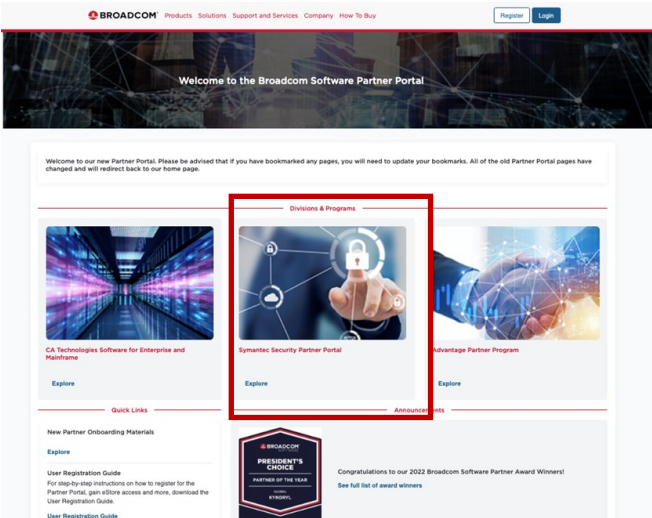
BROADCOM Products Solutions Support and Services Company How To Buy Register Login

Welcome to the Broadcom Software Partner Portal

Welcome to our new Partner Portal. Please be advised that if you have bookmarked any pages, you will need to update your bookmarks. All of the old Partner Portal pages have changed and will redirect back to our home page.

Divisions & Programs

CA Technologies Software for Enterprise and Mainframe

Explore

Symantec Security Partner Portal

Explore

Advantage Partner Program

Explore

Quick Links

New Partner Onboarding Materials

Explore

User Registration Guide

For step-by-step instructions on how to register for the Partner Portal, gain eStore access and more, download the User Registration Guide.

User Registration Guide

Announcements

BROADCOM

PRESIDENT'S CHOICE

PARTNER OF THE YEAR

GLOBAL

KYNDRYL

Congratulations to our 2022 Broadcom Software Partner Award Winners!

See full list of award winners